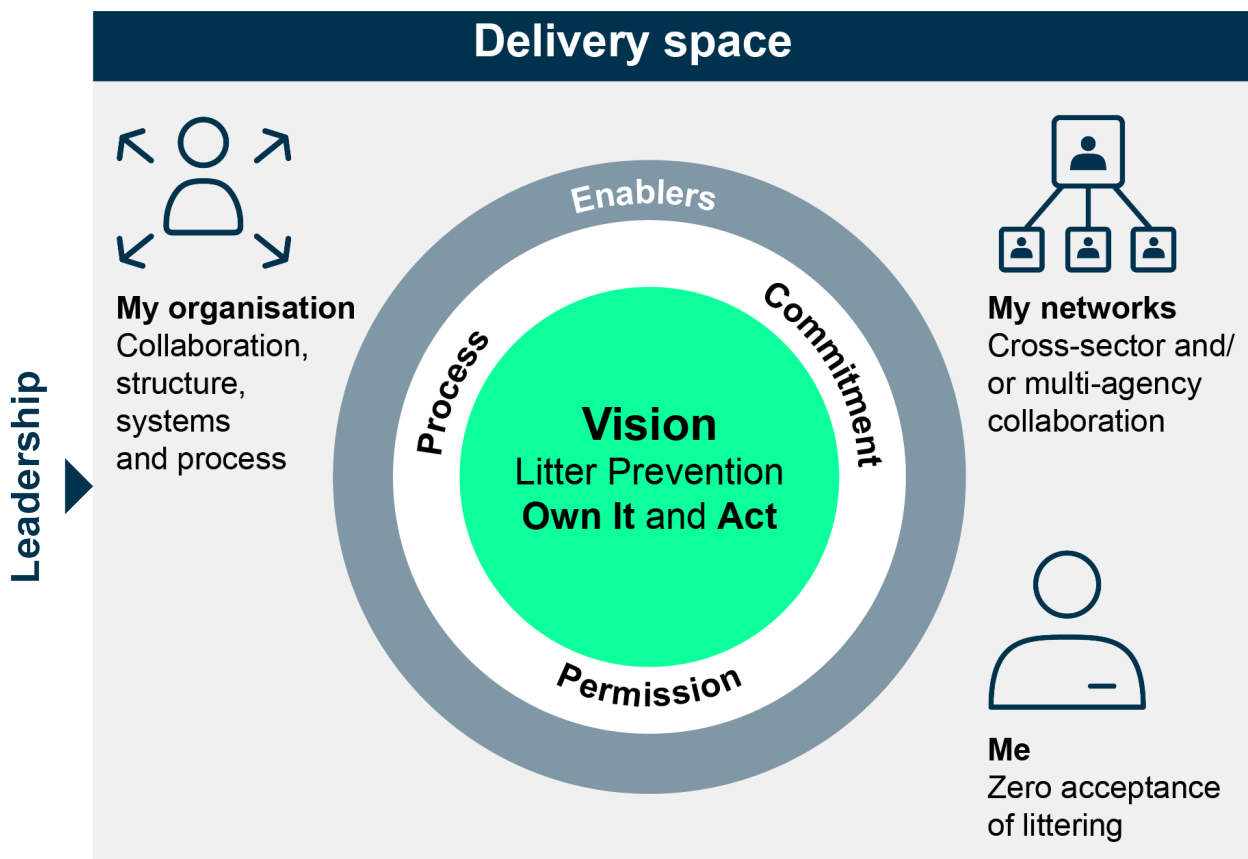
Delivery space

Leadership

My organisation
Collaboration, structure, systems and process

Enablers

Process

Commitment

Permission

Vision
Litter Prevention
Own It and Act

My networks
Cross-sector and/ or multi-agency collaboration

Me
Zero acceptance of littering